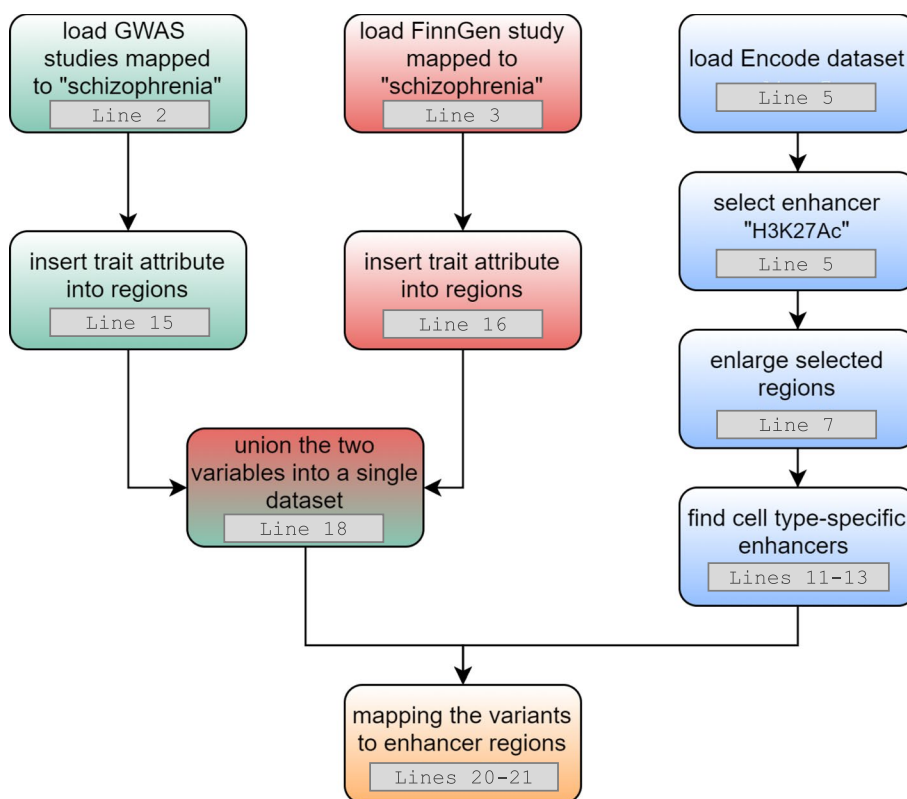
load GWAS studies mapped to "schizophrenia"
Line 2

load FinnGen study mapped to "schizophrenia"
Line 3

load Encode dataset
Line 5

select enhancer "H3K27Ac"
Line 5

insert trait attribute into regions
Line 15

insert trait attribute into regions
Line 16

enlarge selected regions
Line 7

union the two variables into a single dataset
Line 18

find cell type-specific enhancers
Lines 11-13

mapping the variants to enhancer regions
Lines 20-21